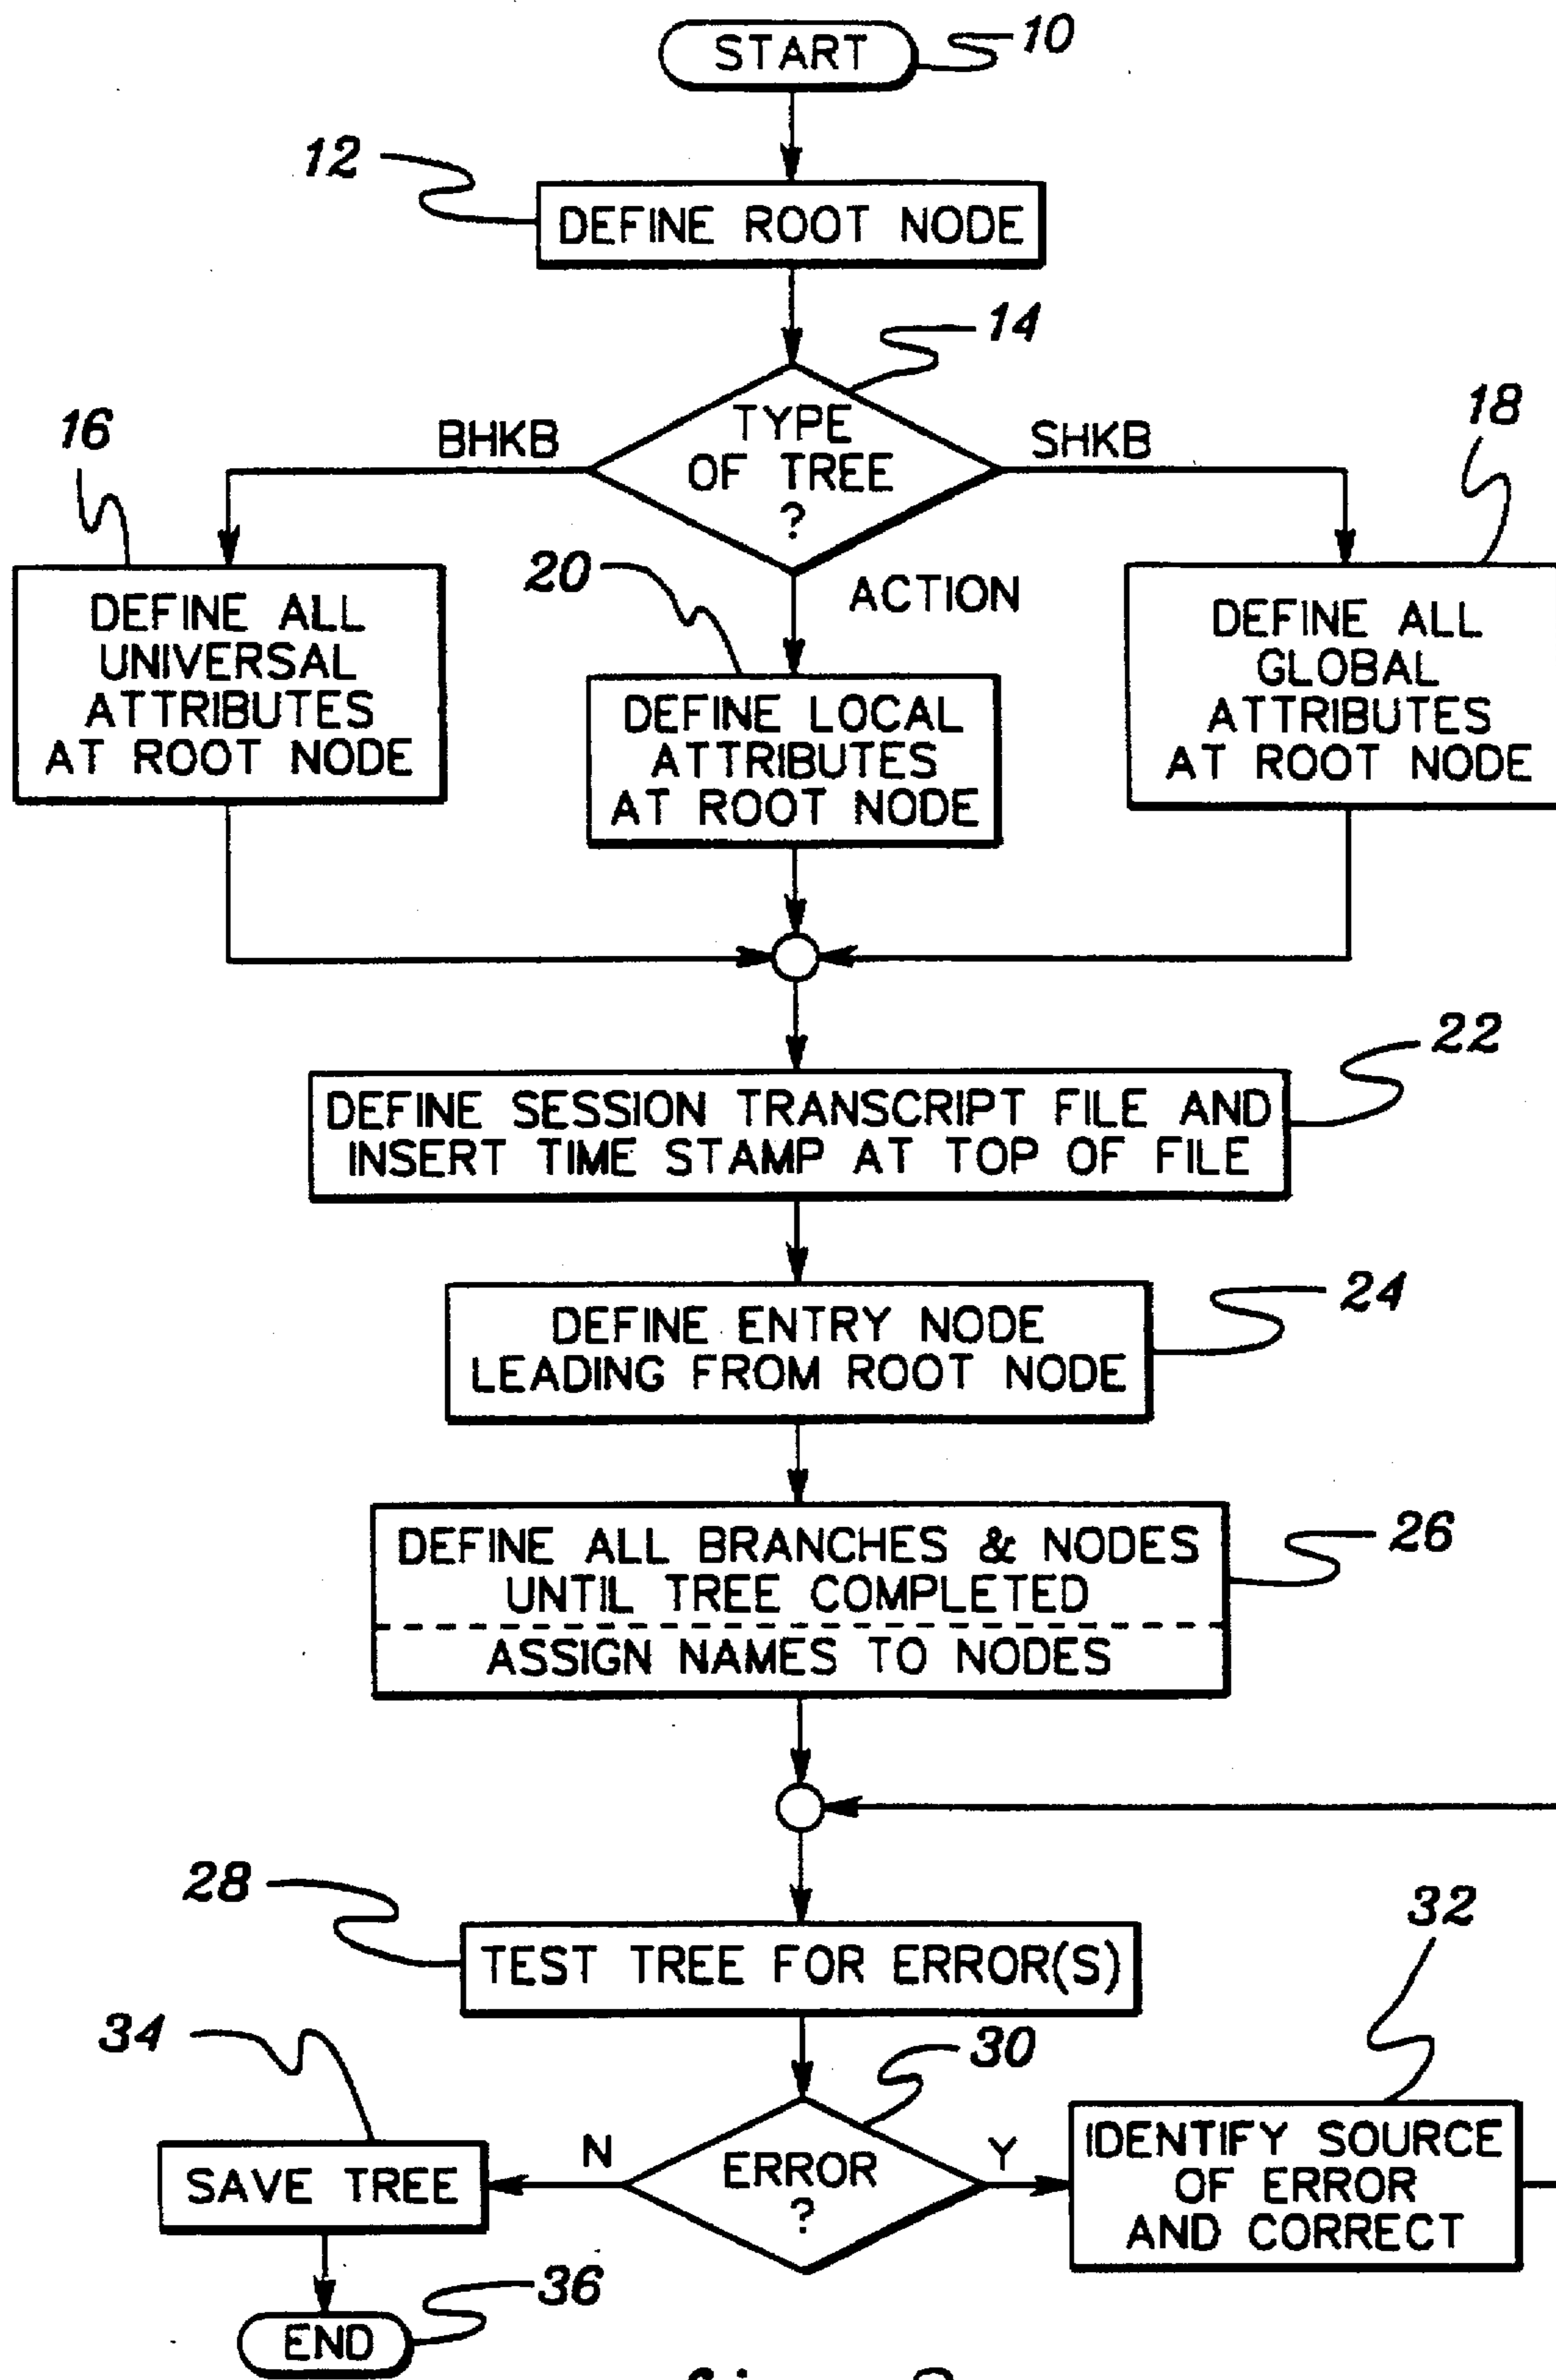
START 10

12 DEFINE ROOT NODE

14

TYPE OF TREE ?

BHKB

SHKB

ACTION

16 DEFINE ALL UNIVERSAL ATTRIBUTES AT ROOT NODE

20 DEFINE LOCAL ATTRIBUTES AT ROOT NODE

18 DEFINE ALL GLOBAL ATTRIBUTES AT ROOT NODE

DEFINE SESSION TRANSCRIPT FILE AND INSERT TIME STAMP AT TOP OF FILE 22

DEFINE ENTRY NODE LEADING FROM ROOT NODE 24

DEFINE ALL BRANCHES & NODES UNTIL TREE COMPLETED

ASSIGN NAMES TO NODES 26

28 TEST TREE FOR ERROR(S)

30

ERROR ?

N

Y

34 SAVE TREE

32 IDENTIFY SOURCE OF ERROR AND CORRECT

END 36

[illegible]